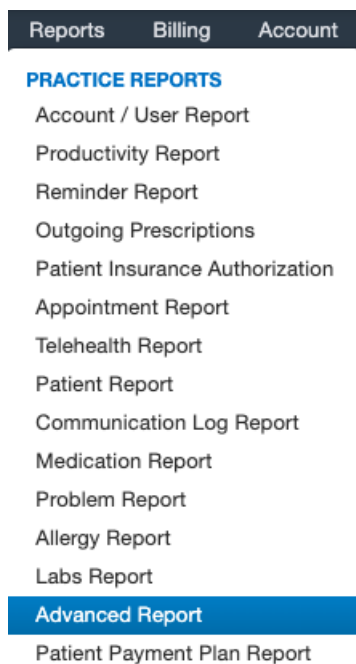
Reports Billing Account

PRACTICE REPORTS

Account / User Report

Productivity Report

Reminder Report

Outgoing Prescriptions

Patient Insurance Authorization

Appointment Report

Telehealth Report

Patient Report

Communication Log Report

Medication Report

Problem Report

Allergy Report

Labs Report

Advanced Report

Patient Payment Plan Report